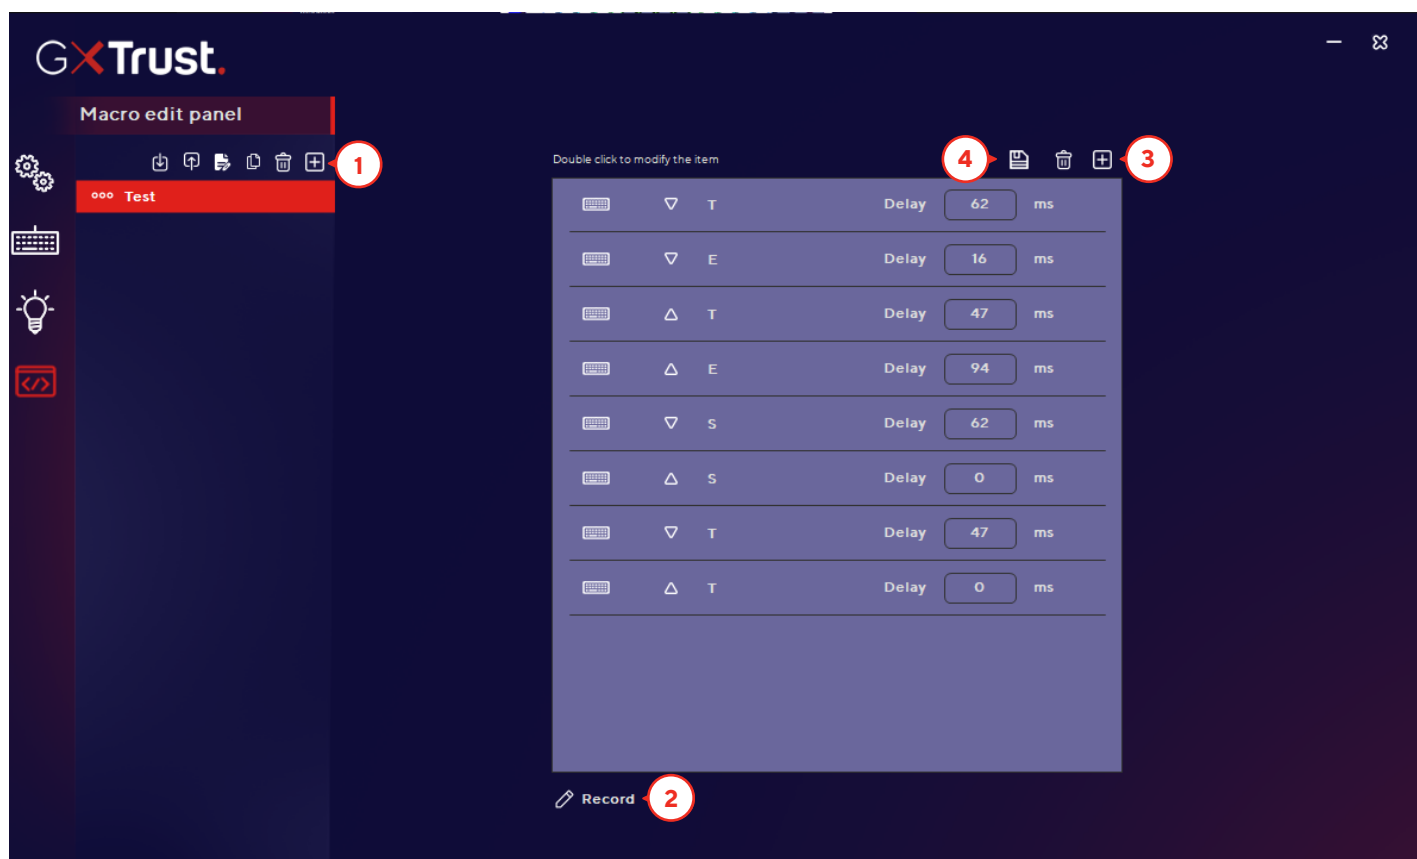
GXTrust.

Macro edit panel

1

Test

Double click to modify the item

4

3

| | | | | | |
|---|---|---|---|---|---|
| ▽ | T | Delay | 62 | ms |
| ▽ | E | Delay | 16 | ms |
| △ | T | Delay | 47 | ms |
| △ | E | Delay | 94 | ms |
| ▽ | S | Delay | 62 | ms |
| △ | S | Delay | 0 | ms |
| ▽ | T | Delay | 47 | ms |
| △ | T | Delay | 0 | ms |

Record

2